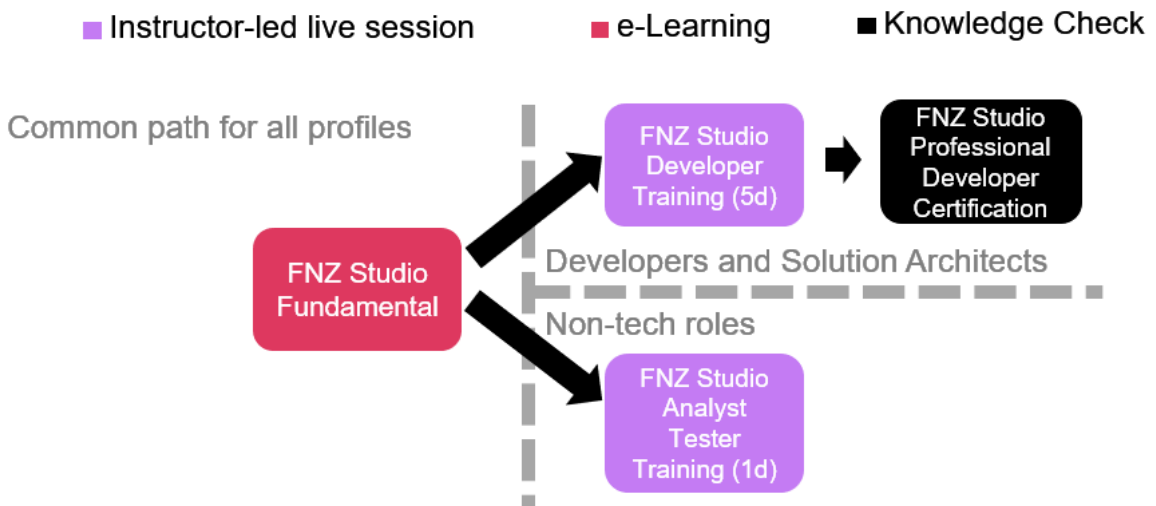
Instructor-led live session
e-Learning
Knowledge Check

Common path for all profiles

FNZ Studio Fundamental

FNZ Studio Developer Training (5d)

FNZ Studio Professional Developer Certification

Developers and Solution Architects

Non-tech roles

FNZ Studio Analyst Tester Training (1d)